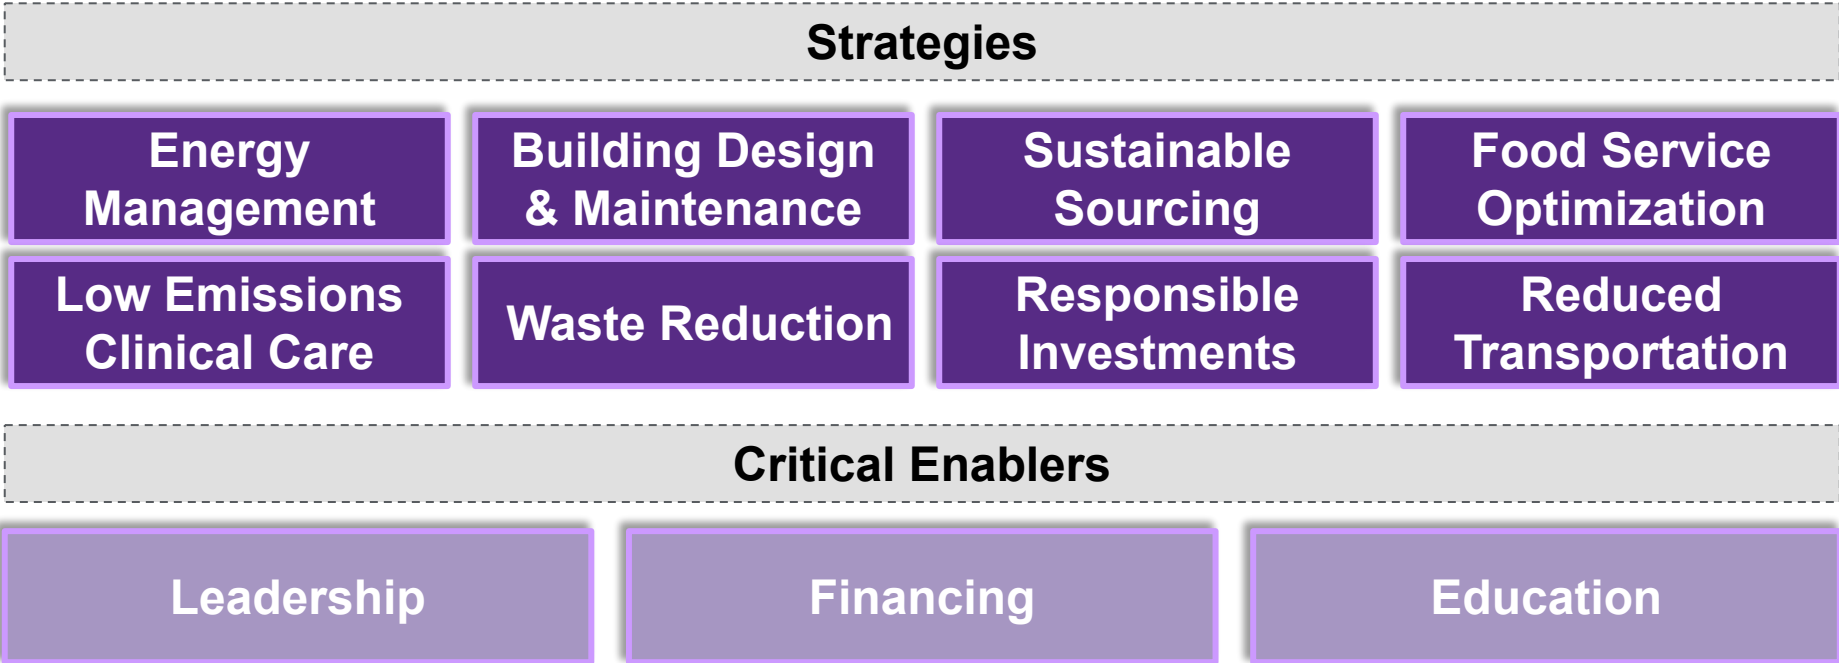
Strategies

Energy Management

Building Design & Maintenance

Sustainable Sourcing

Food Service Optimization

Low Emissions Clinical Care

Waste Reduction

Responsible Investments

Reduced Transportation

Critical Enablers

Leadership

Financing

Education